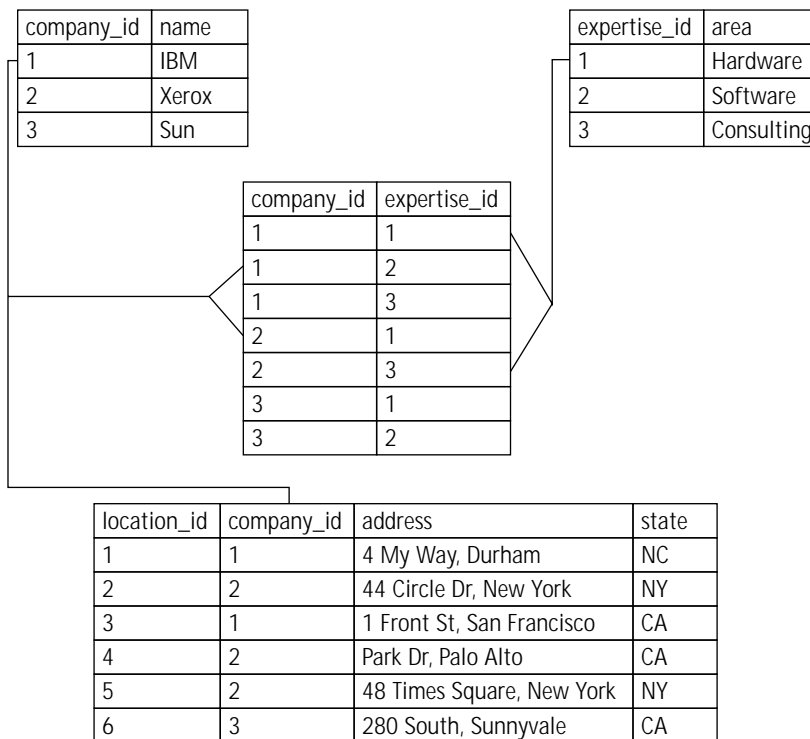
| company_id | name |
|---|---|
| 1 | IBM |
| 2 | Xerox |
| 3 | Sun |

| expertise_id | area |
|---|---|
| 1 | Hardware |
| 2 | Software |
| 3 | Consulting |

| company_id | expertise_id |
|---|---|
| 1 | 1 |
| 1 | 2 |
| 1 | 3 |
| 2 | 1 |
| 2 | 3 |
| 3 | 1 |
| 3 | 2 |

| location_id | company_id | address | state |
|---|---|---|---|
| 1 | 1 | 4 My Way, Durham | NC |
| 2 | 2 | 44 Circle Dr, New York | NY |
| 3 | 1 | 1 Front St, San Francisco | CA |
| 4 | 2 | Park Dr, Palo Alto | CA |
| 5 | 2 | 48 Times Square, New York | NY |
| 6 | 3 | 280 South, Sunnyvale | CA |